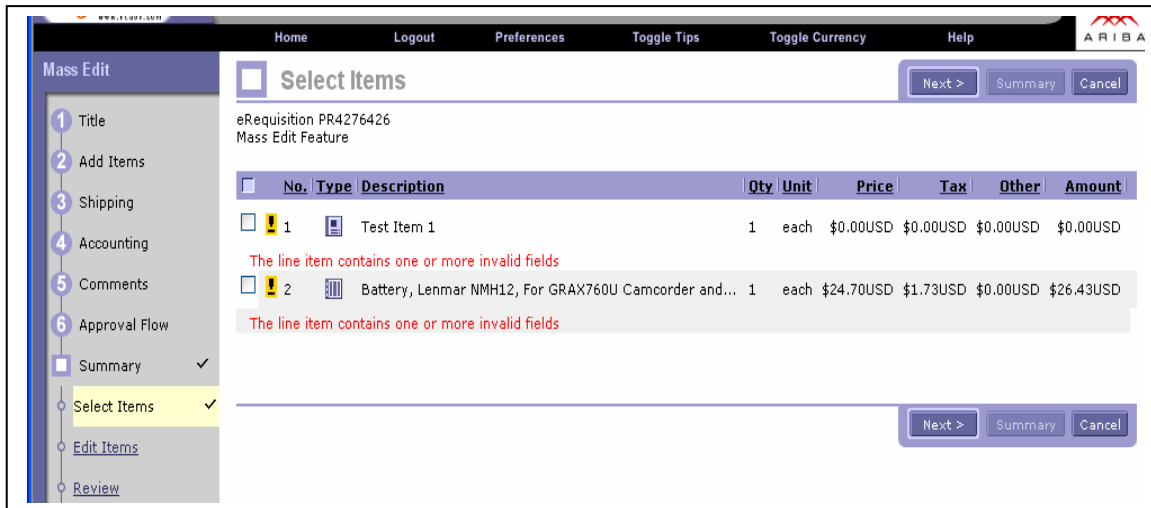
www.ecuov.com

Home Logout Preferences Toggle Tips Toggle Currency Help

ARIBA

Mass Edit

1 Title
2 Add Items
3 Shipping
4 Accounting
5 Comments
6 Approval Flow
Summary ✓
Select Items ✓
Edit Items
Review

Select Items

Next > Summary Cancel

eRequisition PR4276426
Mass Edit Feature

| | No. | Type | Description | Qty | Unit | Price | Tax | Other | Amount |
|---|---|---|---|---|---|---|---|---|---|
| ! | 1 | | Test Item 1 | 1 | each | \$0.00USD | \$0.00USD | \$0.00USD | \$0.00USD |
| | The line item contains one or more invalid fields | | | | | | | | |
| ! | 2 | | Battery, Lenmar NMH12, For GRAX760U Camcorder and... | 1 | each | \$24.70USD | \$1.73USD | \$0.00USD | \$26.43USD |
| | The line item contains one or more invalid fields | | | | | | | | |

Next > Summary Cancel